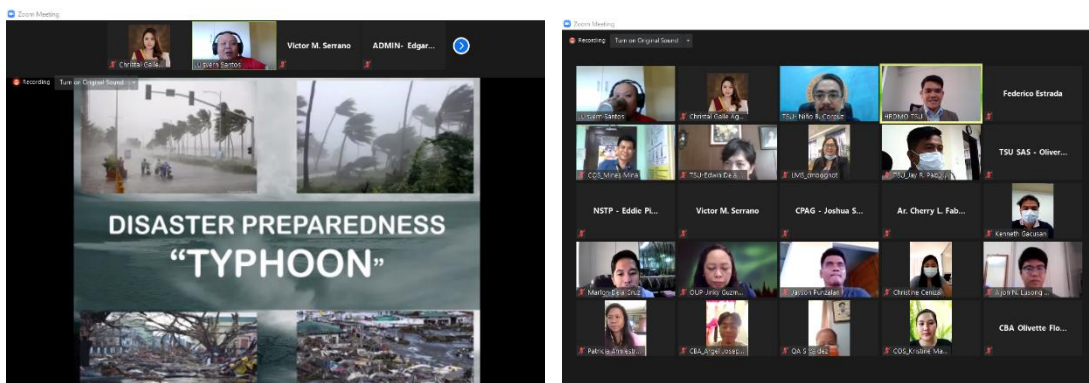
Zoom Meeting

Christal Galle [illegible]
L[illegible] Santos
Victor M. Serrano
ADMIN- Edgar...

Recording
Turn on Original Sound

DISASTER PREPAREDNESS
"TYPHOON"

Zoom Meeting

Recording
Turn on Original Sound

L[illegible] Santos
Christal Galle Ag...
TSU- Niño B. Corpuz
HRDMO TSU
Federico Estrada
COS_Mines Mina
TSU-Edwin De A...
LIVS_dmbagnot
TSU_Jay R. Pac...
TSU SAS - Oliver...
NSTP - Eddie Pi...
Victor M. Serrano
CPAG - Joshua S...
Ar. Cherry L. Fab...
Kenneth Gacusan
Marlon Dela Cruz
OUP Jinky Guzm...
Jayson Punzalan
Christine Cenizal
Jojo N. Lusong ...
Patricia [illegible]
CBA_Angel Joseph...
QA S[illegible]dez
COS_Kristine Ma...
CBA Olivette Flo...